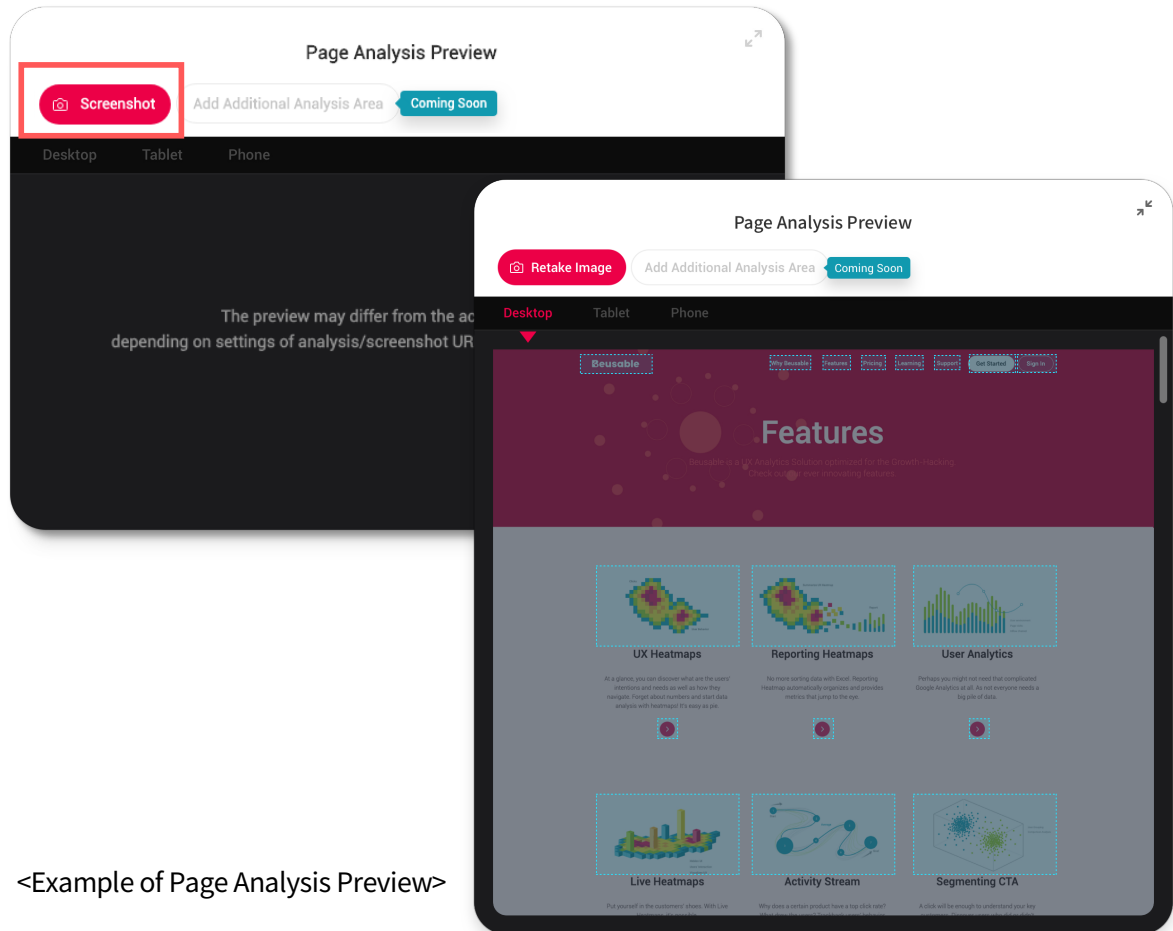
Page Analysis Preview

Screenshot

Add Additional Analysis Area

Coming Soon

Desktop Tablet Phone

The preview may differ from the ac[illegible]
depending on settings of analysis/screenshot UR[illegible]

Page Analysis Preview

Retake Image

Add Additional Analysis Area

Coming Soon

Desktop Tablet Phone

Beusable

Why Beusable Features Pricing Learning Support Get Started Sign in

Features

Beusable is a UX Analytics Solution optimized for the Growth-Hacking. Check out our ever innovating features.

UX Heatmaps

At a glance, you can discover what are the users' intentions and needs as well as how they navigate. Forget about numbers and start data analysis with heatmaps! It's easy as pie.

Reporting Heatmaps

No more sorting data with Excel. Reporting Heatmap automatically organizes and provides metrics that jump to the eye.

User Analytics

Perhaps you might not need that complicated Google Analytics at all. As not everyone needs a big pile of data.

Live Heatmaps

Put yourself in the customers' shoes. With Live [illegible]

Activity Stream

Why does a certain product have a top click rate? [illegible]

Segmenting CTA

A click will be enough to understand your key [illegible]

<Example of Page Analysis Preview>